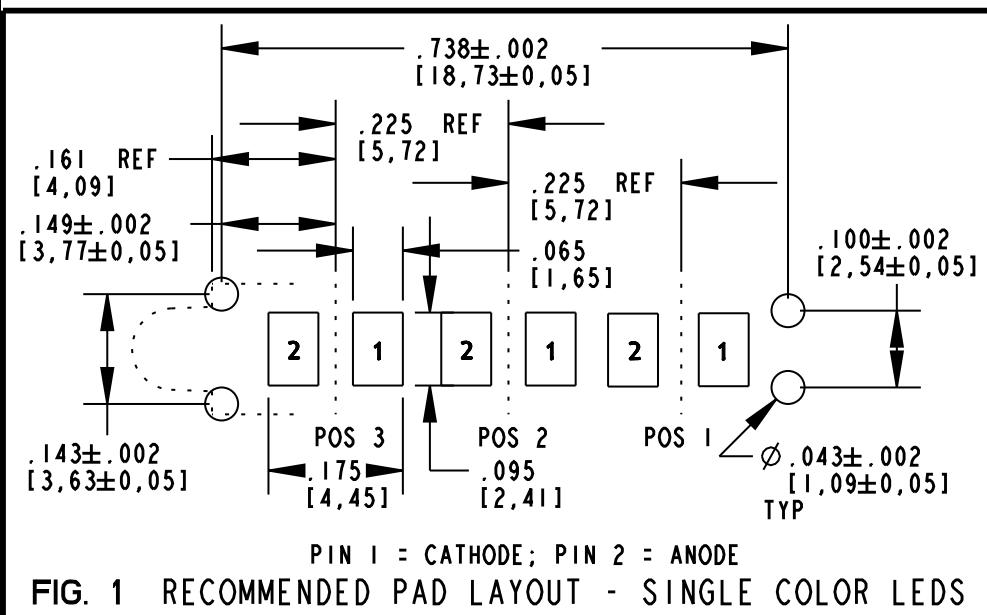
.738±.002
[18,73±0,05]

.225 REF
[5,72]

.161 REF
[4,09]

.225 REF
[5,72]

.149±.002
[3,77±0,05]

.065
[1,65]

.100±.002
[2,54±0,05]

2 1 2 1 2 1

POS 3 POS 2 POS 1

.143±.002
[3,63±0,05]

.175
[4,45]

.095
[2,41]

$\varnothing$.043±.002
[1,09±0,05]
TYP

PIN 1 = CATHODE; PIN 2 = ANODE

FIG. 1 RECOMMENDED PAD LAYOUT - SINGLE COLOR LEDS